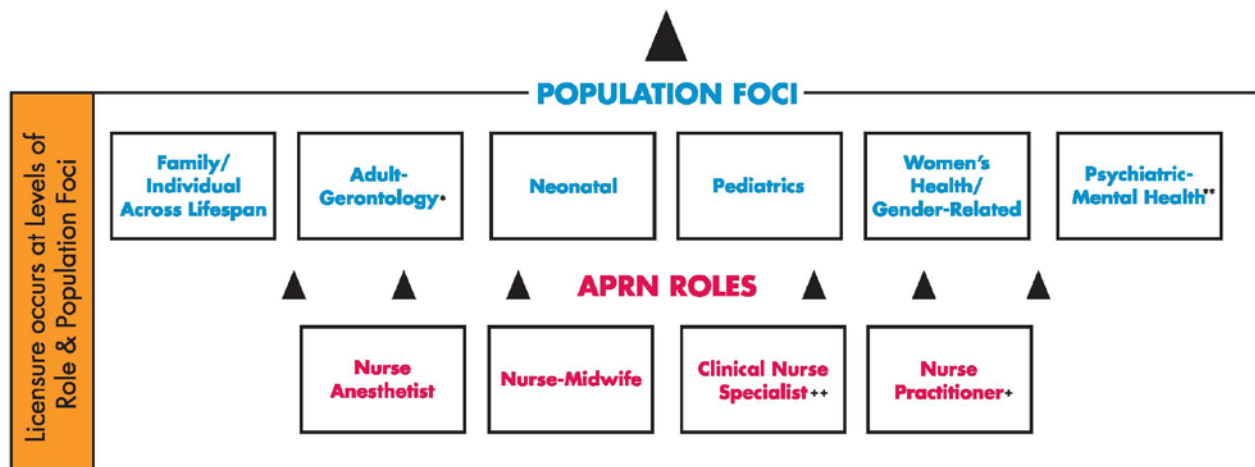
Licensure occurs at Levels of Role & Population Foci

POPULATION FOCI

Family/ Individual Across Lifespan

Adult-Gerontology*

Neonatal

Pediatrics

Women's Health/ Gender-Related

Psychiatric-Mental Health**

APRN ROLES

Nurse Anesthetist

Nurse-Midwife

Clinical Nurse Specialist++

Nurse Practitioner+